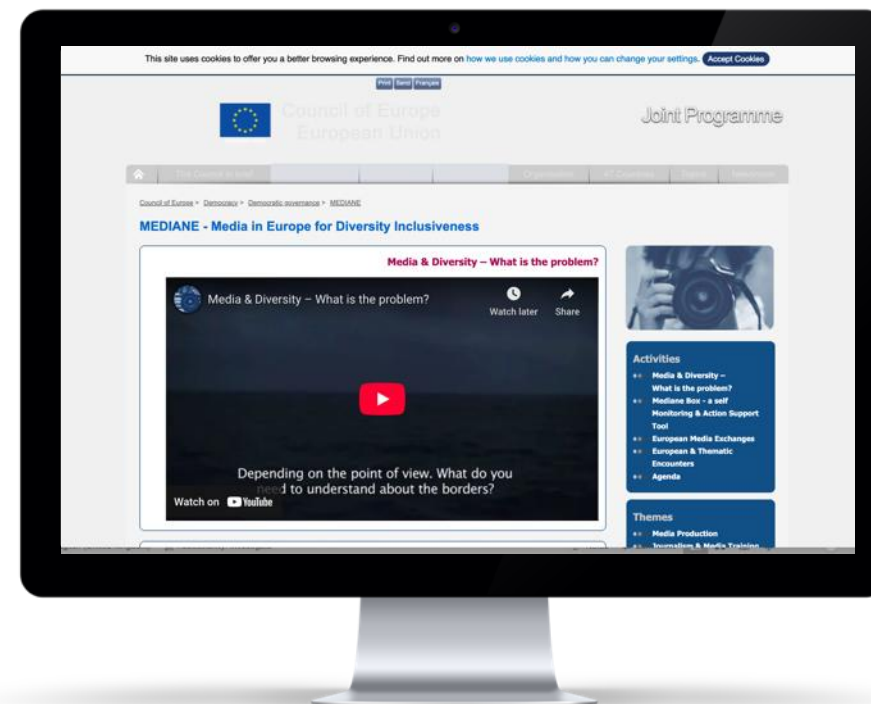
This site uses cookies to offer you a better browsing experience. Find out more on how we use cookies and how you can change your settings. Accept Cookies

Print Send Français

Council of Europe
European Union

Joint Programme

The Council in brief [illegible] Organisation 47 Countries Treaty Newsroom

Council of Europe > Democracy > Democratic governance > MEDIANE

MEDIANE - Media in Europe for Diversity Inclusiveness

Media & Diversity – What is the problem?

Media & Diversity – What is the problem?

Watch later

Share

Depending on the point of view. What do you need to understand about the borders?

Watch on YouTube

Activities
Media & Diversity – What is the problem?
Mediane Box - a self Monitoring & Action Support Tool
European Media Exchanges
European & Thematic Encounters
Agenda

Themes
Media Production
Journalism & Media Training